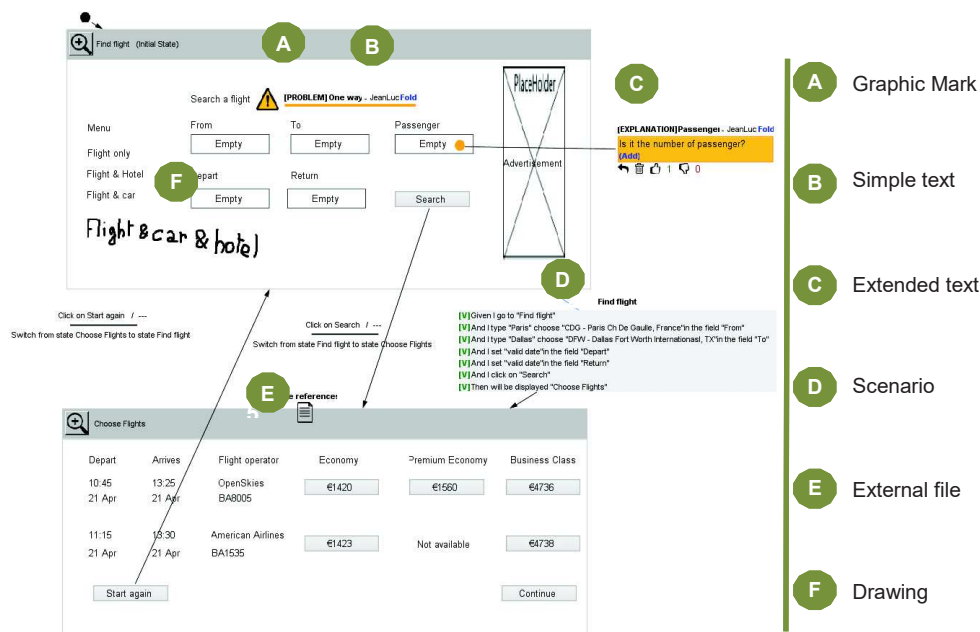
Find flight (Initial State)

A

B

Search a flight

[PROBLEM] One way - JeanLuc Fold

Menu

Flight only

Flight & Hotel

Flight & car

From

Empty

To

Empty

Passenger

Empty

F

Depart

Empty

Return

Empty

Search

Flight & car & hotel

PlaceHolder

Advertisement

C

[EXPLANATION]Passenger - JeanLuc Fold

Is it the number of passenger?

[Add]

1 0

D

Find flight

[V] Given I go to "Find flight"

[V] And I type "Paris" choose "CDG - Paris Ch De Gaulle, France" in the field "From"

[V] And I type "Dallas" choose "DFW - Dallas Fort Worth Internationsl, TX" in the field "To"

[V] And I set "valid date" in the field "Depart"

[V] And I set "valid date" in the field "Return"

[V] And I click on "Search"

[V] Then will be displayed "Choose Flights"

Click on Start again / ---

Switch from state Choose Flights to state Find flight

Click on Search / ---

Switch from state Find flight to state Choose Flights

E

e references

Choose Flights

| Depart | Arrives | Flight operator | Economy | Premium Economy | Business Class |
|---|---|---|---|---|---|
| 10:45 21 Apr | 13:25 21 Apr | OpenSkies BA8005 | €1420 | €1560 | €4736 |
| 11:15 21 Apr | 13:30 21 Apr | American Airlines BA1535 | €1423 | Not available | €4738 |

Start again

Continue

A Graphic Mark

B Simple text

C Extended text

D Scenario

E External file

F Drawing